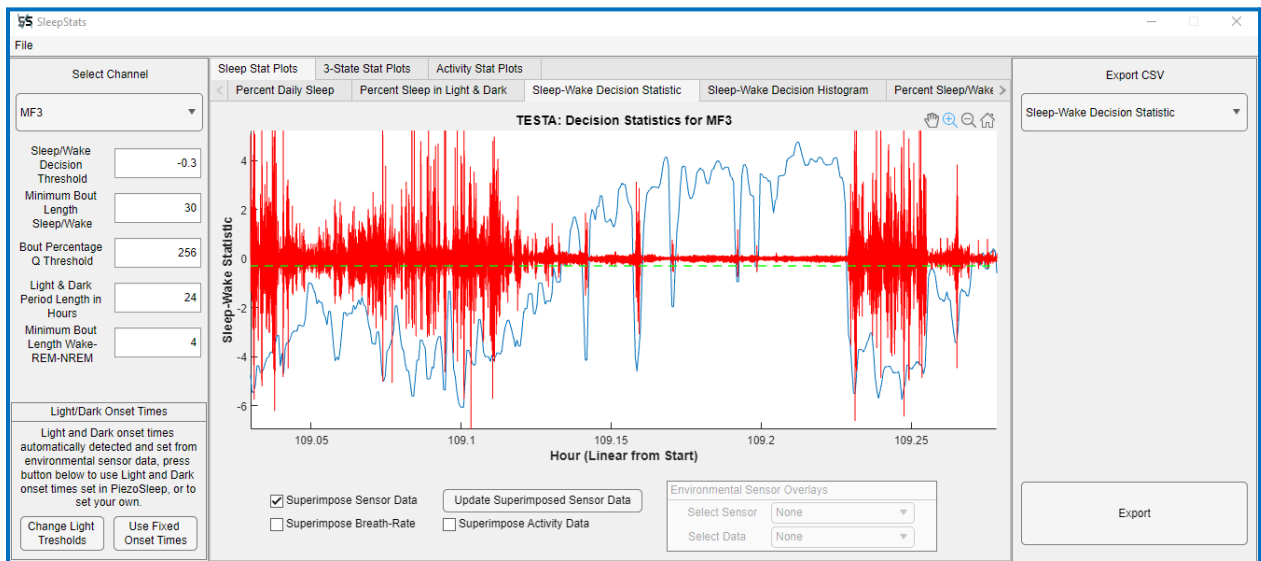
SS SleepStats

File

Select Channel

MF3

Sleep/Wake Decision Threshold
-0.3

Minimum Bout Length Sleep/Wake
30

Bout Percentage Q Threshold
256

Light & Dark Period Length in Hours
24

Minimum Bout Length Wake-REM-NREM
4

Light/Dark Onset Times

Light and Dark onset times automatically detected and set from environmental sensor data, press button below to use Light and Dark onset times set in PiezoSleep, or to set your own.

Change Light Tresholds

Use Fixed Onset Times

Sleep Stat Plots | 3-State Stat Plots | Activity Stat Plots

Percent Daily Sleep | Percent Sleep in Light & Dark | Sleep-Wake Decision Statistic | Sleep-Wake Decision Histogram | Percent Sleep/Wake

TESTA: Decision Statistics for MF3

Sleep-Wake Statistic

4
2
0
-2
-4
-6

109.05 109.1 109.15 109.2 109.25

Hour (Linear from Start)

Superimpose Sensor Data
Update Superimposed Sensor Data
Superimpose Breath-Rate
Superimpose Activity Data

Environmental Sensor Overlays
Select Sensor None
Select Data None

Export CSV

Sleep-Wake Decision Statistic

Export